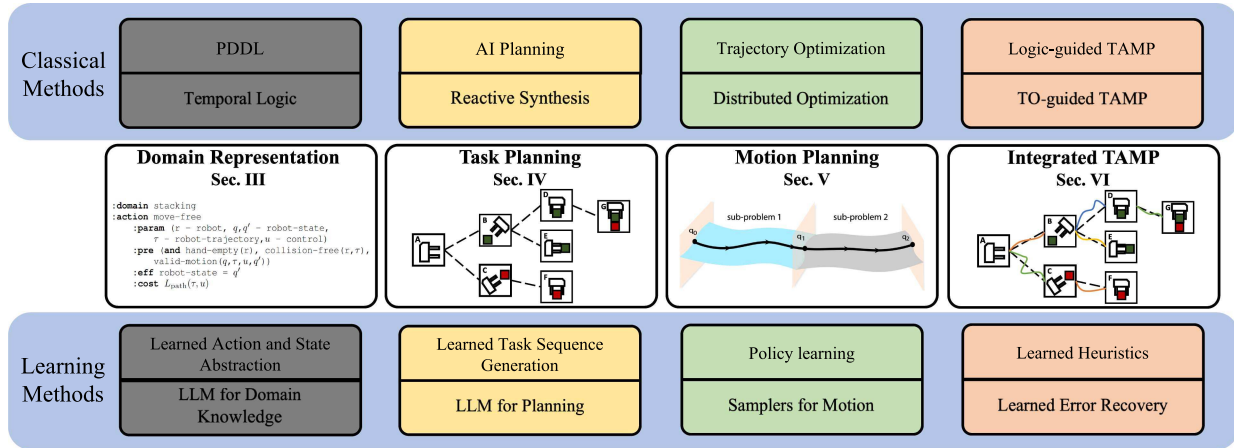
Classical Methods

PDDL

Temporal Logic

AI Planning

Reactive Synthesis

Trajectory Optimization

Distributed Optimization

Logic-guided TAMP

TO-guided TAMP

Domain Representation
Sec. III

:domain stacking
:action move-free
:param ($r$ - robot, $q, q'$ - robot-state, $\tau$ - robot-trajectory, $u$ - control)
:pre (and hand-empty($r$), collision-free($r,\tau$), valid-motion($q,\tau,u,q'$))
:eff robot-state = $q'$
:cost $L_{\text{path}}(\tau, u)$

Task Planning
Sec. IV

A B C D E F G

Motion Planning
Sec. V

sub-problem 1 sub-problem 2
$q_0$ $q_1$ $q_2$

Integrated TAMP
Sec. VI

A B C D E F G

Learning Methods

Learned Action and State Abstraction

LLM for Domain Knowledge

Learned Task Sequence Generation

LLM for Planning

Policy learning

Samplers for Motion

Learned Heuristics

Learned Error Recovery